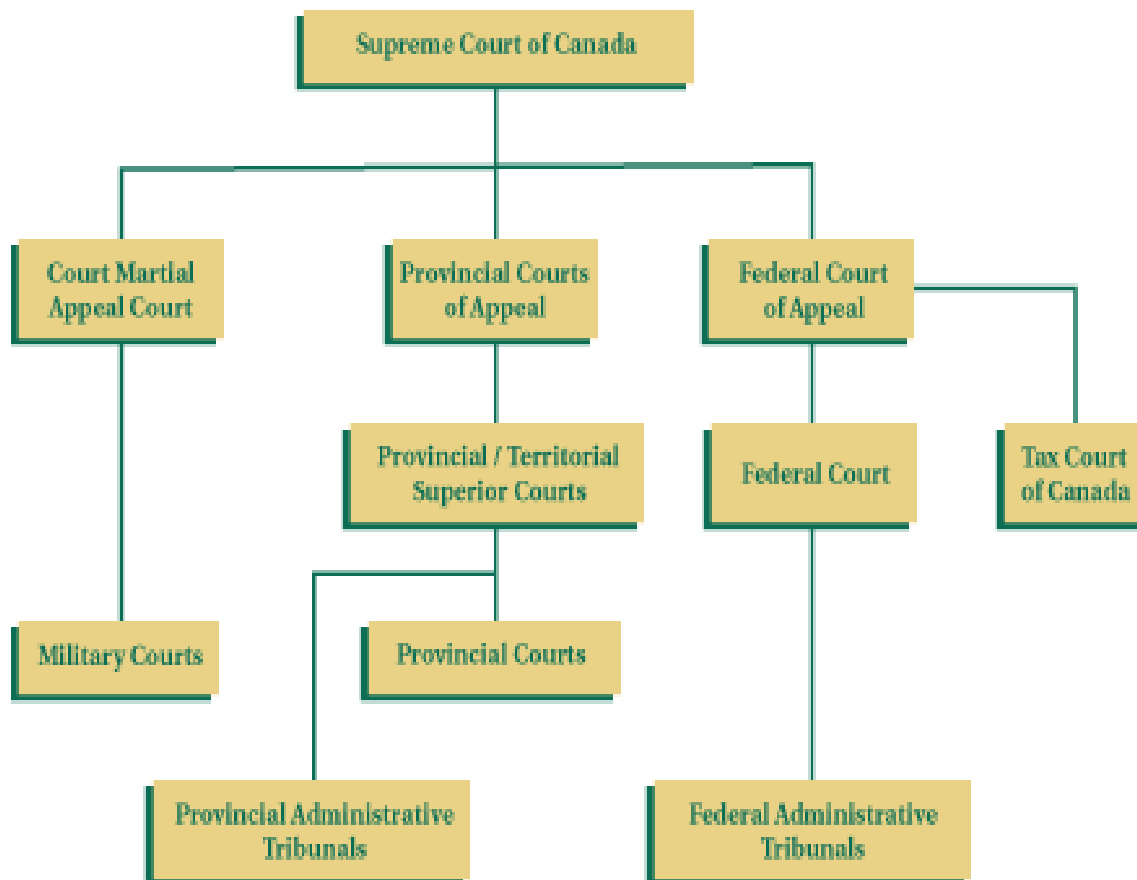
Supreme Court of Canada

Court Martial Appeal Court

Provincial Courts of Appeal

Federal Court of Appeal

Provincial / Territorial Superior Courts

Federal Court

Tax Court of Canada

Military Courts

Provincial Courts

Provincial Administrative Tribunals

Federal Administrative Tribunals